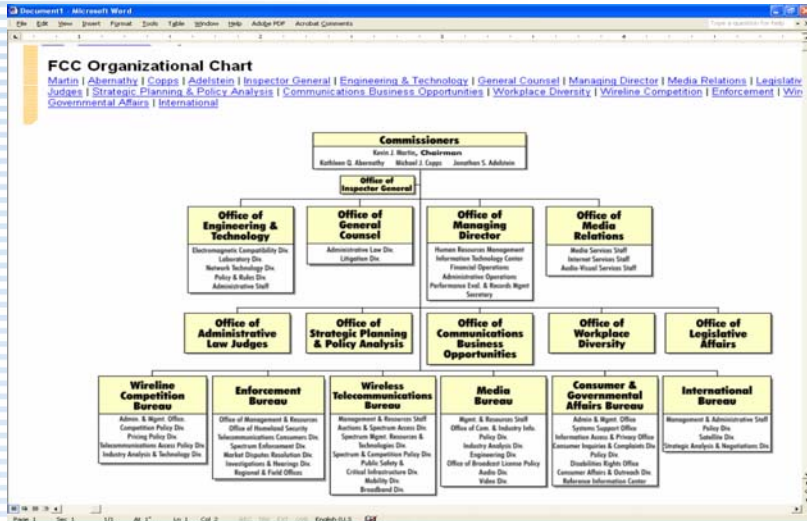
Document1 - Microsoft Word

File Edit View Insert Format Tools Table Window Help Adobe PDF Acrobat Comments

Type a question for help

FCC Organizational Chart

Martin | Abernathy | Copps | Adelstein | Inspector General | Engineering & Technology | General Counsel | Managing Director | Media Relations | Legislative Judges | Strategic Planning & Policy Analysis | Communications Business Opportunities | Workplace Diversity | Wireline Competition | Enforcement | Wir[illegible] Governmental Affairs | International

Commissioners
Kevin J. Martin, Chairman
Kathleen Q. Abernathy Michael J. Copps Jonathan S. Adelstein

Office of Inspector General

Office of Engineering & Technology
Electromagnetic Compatibility Div.
Laboratory Div.
Network Technology Div.
Policy & Rules Div.
Administrative Staff

Office of General Counsel
Administrative Law Div.
Litigation Div.

Office of Managing Director
Human Resources Management
Information Technology Center
Financial Operations
Administrative Operations
Performance Eval. & Records Mgmt
Secretary

Office of Media Relations
Media Services Staff
Internet Services Staff
Audio-Visual Services Staff

Office of Administrative Law Judges

Office of Strategic Planning & Policy Analysis

Office of Communications Business Opportunities

Office of Workplace Diversity

Office of Legislative Affairs

Wireline Competition Bureau
Admin. & Mgmt. Office
Competition Policy Div.
Pricing Policy Div.
Telecommunications Access Policy Div.
Industry Analysis & Technology Div.

Enforcement Bureau
Office of Management & Resources
Office of Homeland Security
Telecommunications Consumers Div.
Spectrum Enforcement Div.
Market Disputes Resolution Div.
Investigations & Hearings Div.
Regional & Field Offices

Wireless Telecommunications Bureau
Management & Resources Staff
Auctions & Spectrum Access Div.
Spectrum Mgmt. Resources & Technologies Div.
Spectrum & Competition Policy Div.
Public Safety & Critical Infrastructure Div.
Mobility Div.
Broadband Div.

Media Bureau
Mgmt. & Resources Staff
Office of Com. & Industry Info.
Policy Div.
Industry Analysis Div.
Engineering Div.
Office of Broadcast License Policy
Audio Div.
Video Div.

Consumer & Governmental Affairs Bureau
Admin & Mgmt. Office
Systems Support Office
Information Access & Privacy Office
Consumer Inquiries & Complaints Div.
Policy Div.
Disabilities Rights Office
Consumer Affairs & Outreach Div.
Reference Information Center

International Bureau
Management & Administrative Staff
Policy Div.
Satellite Div.
Strategic Analysis & Negotiations Div.

Page 1 Sec 1 1/1 At 1" Ln 1 Col 2 REC TRK EXT OVR English (U.S.)